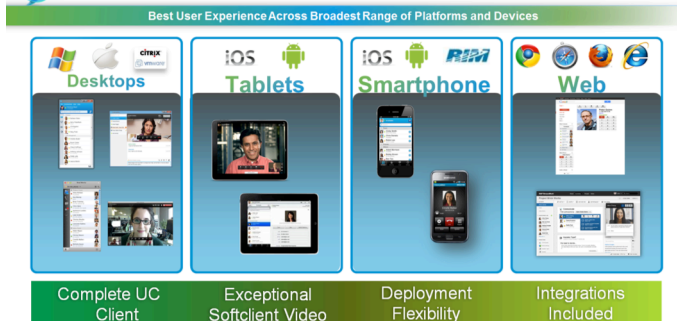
Best User Experience Across Broadest Range of Platforms and Devices

CITRIX
vmware
Desktops

iOS
Tablets

iOS
RIM
Smartphone

Web

Complete UC Client

Exceptional Softclient Video

Deployment Flexibility

Integrations Included